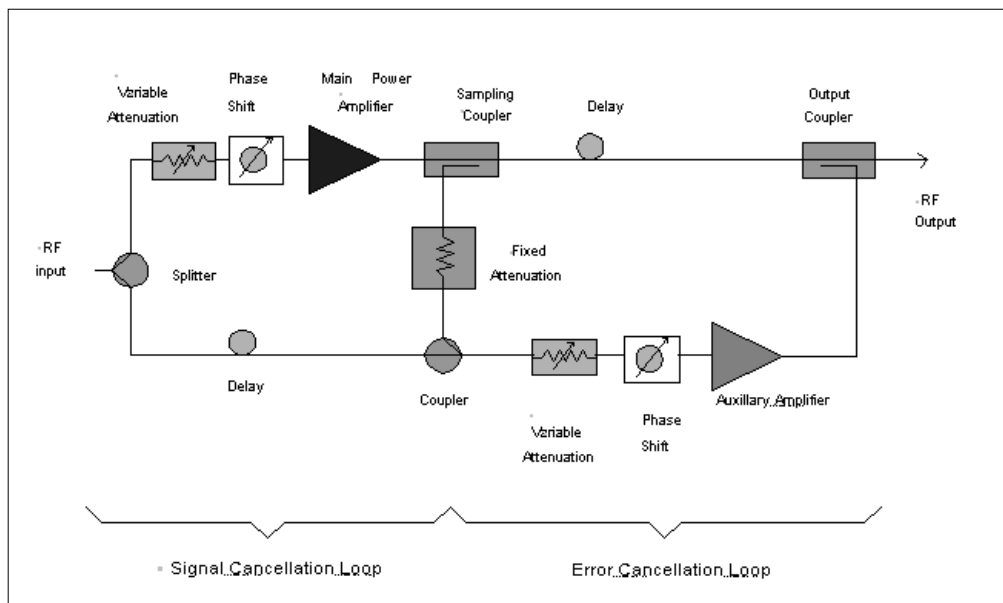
Variable Attenuation

Phase Shift

Main Power Amplifier

Sampling Coupler

Delay

Output Coupler

RF Output

RF input

Splitter

Fixed Attenuation

Delay

Coupler

Variable Attenuation

Phase Shift

Auxillary Amplifier

Signal Cancellation Loop

Error Cancellation Loop